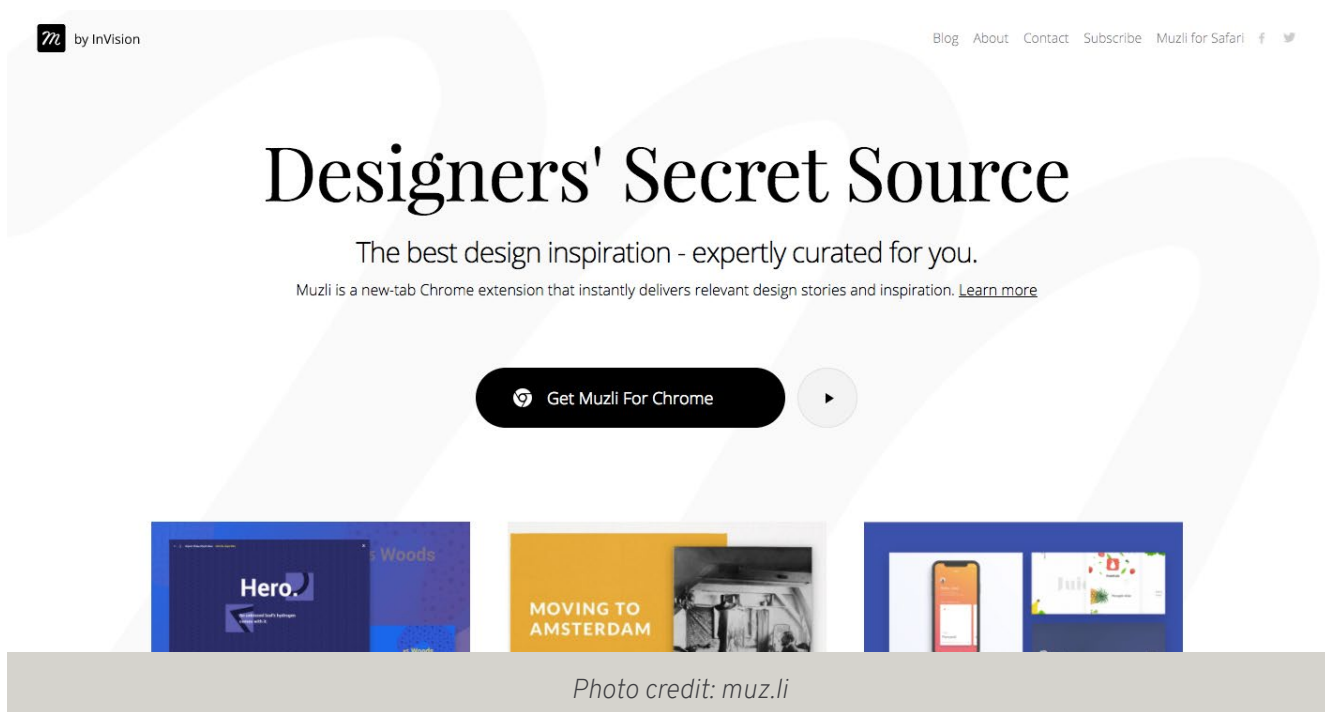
m by InVision

Blog About Contact Subscribe Muzli for Safari

Designers' Secret Source

The best design inspiration - expertly curated for you.

Muzli is a new-tab Chrome extension that instantly delivers relevant design stories and inspiration. Learn more

Get Muzli For Chrome

s Woods

Hero.

MOVING TO AMSTERDAM

Photo credit: muz.li